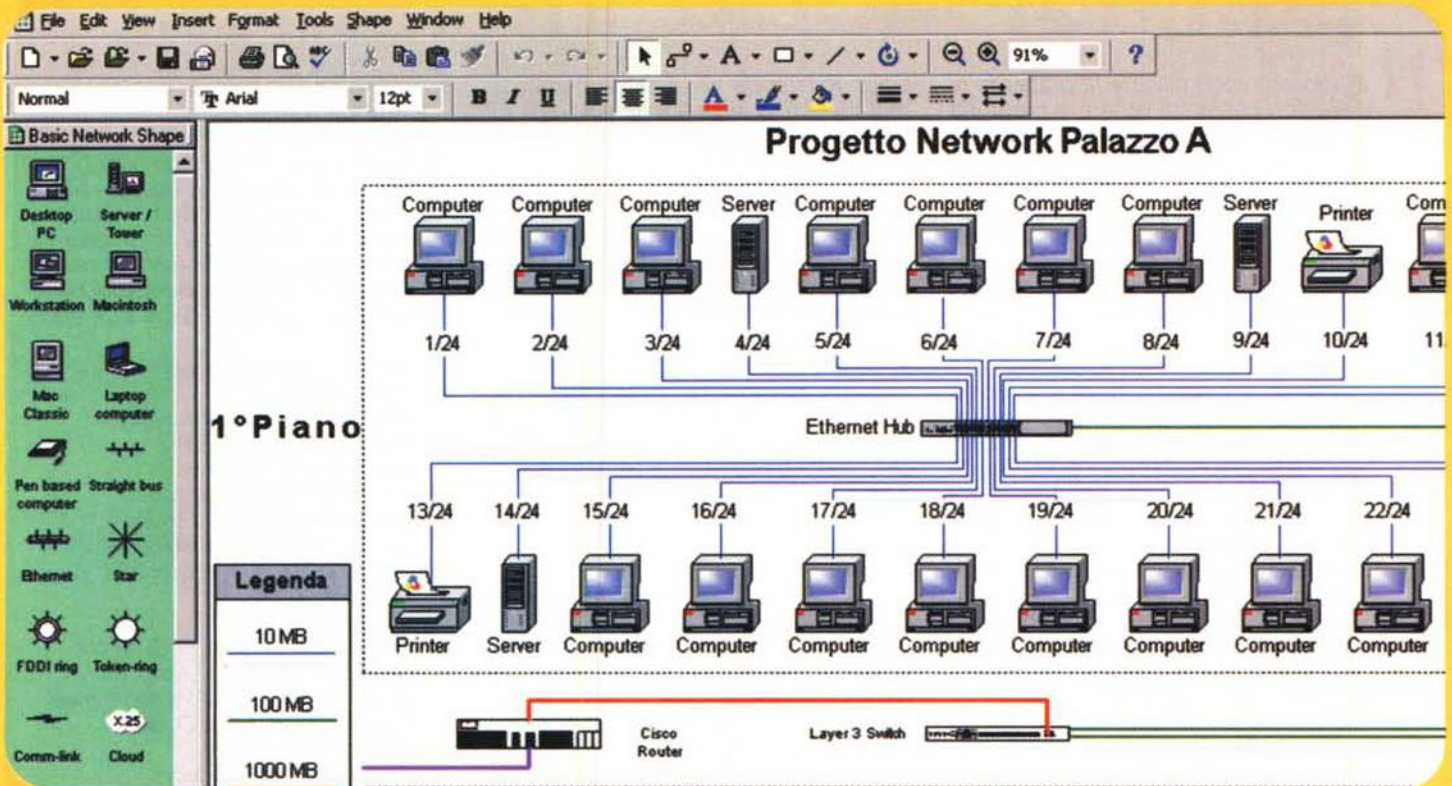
File Edit View Insert Format Tools Shape Window Help

91% ?

Normal Arial 12pt B I U

Basic Network Shape

Desktop PC
Server / Tower
Workstation
Macintosh
Mac Classic
Laptop computer
Pen based computer
Straight bus
Ethernet
Star
FDDI ring
Token-ring
Comm-link
X.25
Cloud

Progetto Network Palazzo A

1°Piano

Computer Computer Computer Server Computer Computer Computer Computer Server Printer Com

1/24 2/24 3/24 4/24 5/24 6/24 7/24 8/24 9/24 10/24 11.

Ethernet Hub

13/24 14/24 15/24 16/24 17/24 18/24 19/24 20/24 21/24 22/24

Printer Server Computer Computer Computer Computer Computer Computer Computer Computer

Legenda

10 MB

100 MB

1000 MB

Cisco Router

Layer 3 Switch